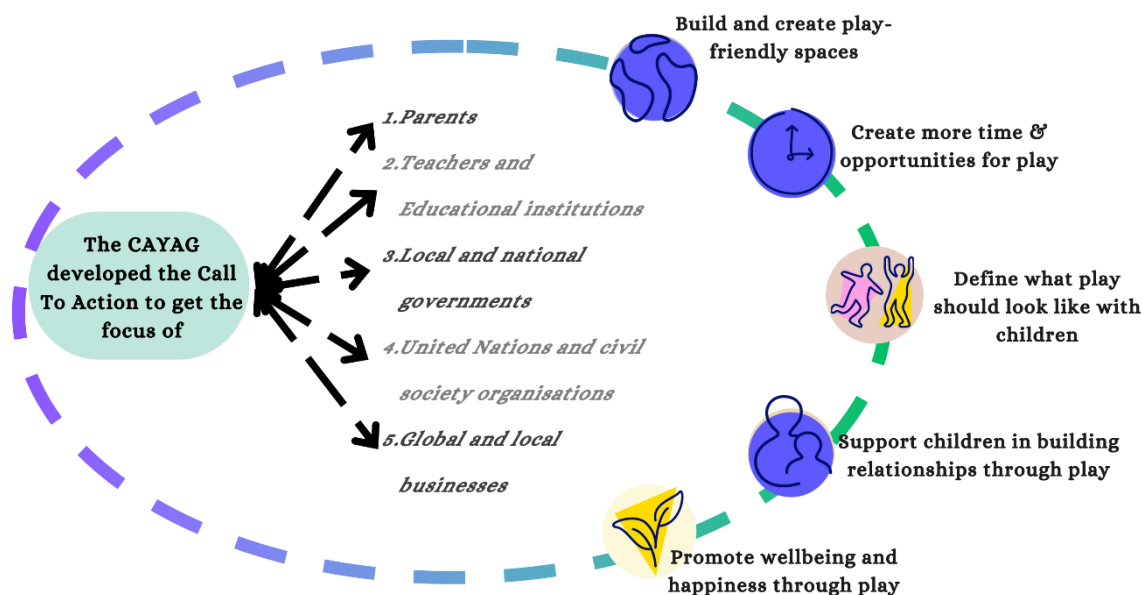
The CAYAG developed the Call To Action to get the focus of

1.Parents

2.Teachers and Educational institutions

3.Local and national governments

4.United Nations and civil society organisations

5.Global and local businesses

Build and create play-friendly spaces

Create more time & opportunities for play

Define what play should look like with children

Support children in building relationships through play

Promote wellbeing and happiness through play